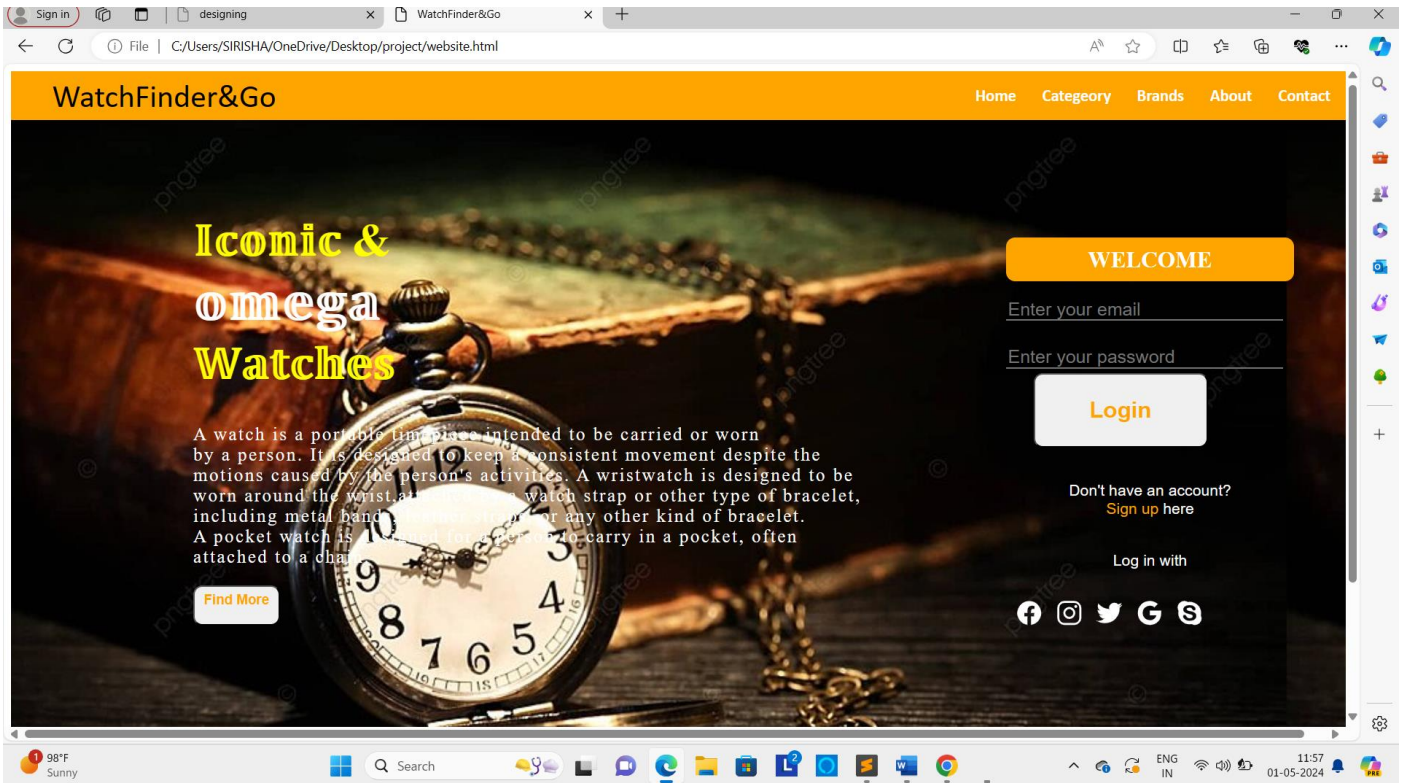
Sign in | designing × | WatchFinder&Go × +

File | C:/Users/SIRISHA/OneDrive/Desktop/project/website.html

WatchFinder&Go

Home Categeory Brands About Contact

Iconic & omega Watches

A watch is a portable timepiece intended to be carried or worn by a person. It is designed to keep a consistent movement despite the motions caused by the person's activities. A wristwatch is designed to be worn around the wrist, attached by a watch strap or other type of bracelet, including metal bands, leather straps or any other kind of bracelet. A pocket watch is designed for a person to carry in a pocket, often attached to a chain.

Find More

WELCOME

Enter your email

Enter your password

Login

Don't have an account?
Sign up here

Log in with

98°F
Sunny

Search

ENG
IN

11:57
01-05-2024